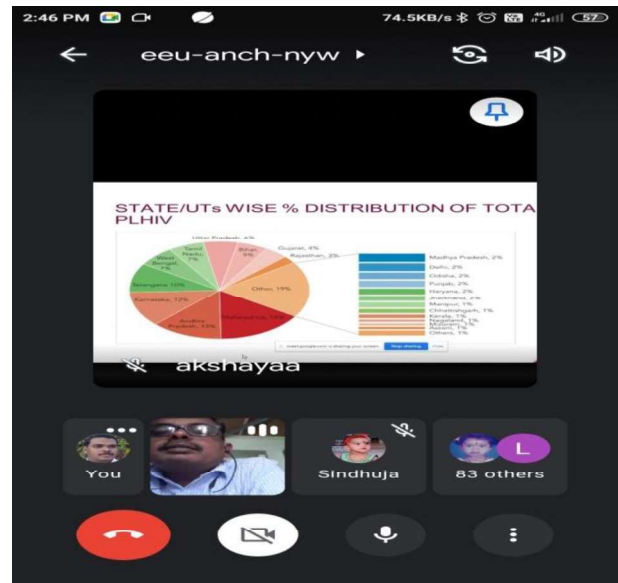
2:46 PM

74.5KB/s 57

eeu-anch-nyw ▸

STATE/UTs WISE % DISTRIBUTION OF TOTA PLHIV

Uttar Pradesh, 4%
Tamil Nadu, 7%
West Bengal, 7%
Bihar, 5%
Gujarat, 4%
Rajasthan, 3%
Telangana 10%
Karnataka, 12%
Andhra Pradesh, 13%
Maharashtra, 14%
Other, 19%

Madhya Pradesh, 2%
Delhi, 2%
Odisha, 2%
Punjab, 2%
Haryana, 2%
Jharkhand, 2%
Manipur, 1%
Chhattisgarh, 1%
Kerala, 1%
Nagaland, 1%
Mizoram, 1%
Assam, 1%
Others, 1%

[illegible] is sharing your screen. Stop sharing Hide

akshayaa

You

Sindhuja

L

83 others